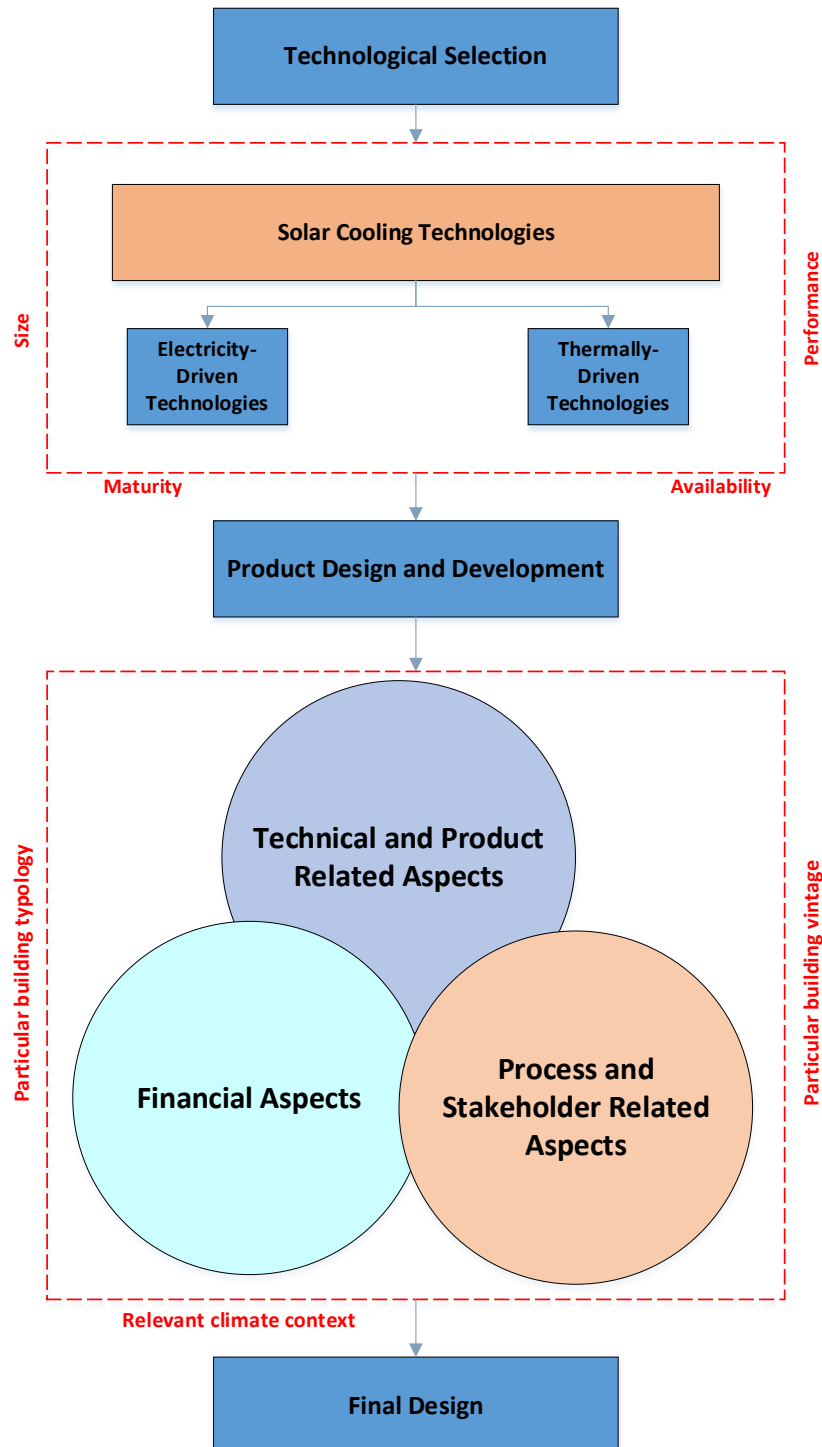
Technological Selection

Size

Solar Cooling Technologies

Performance

Electricity-Driven Technologies

Thermally-Driven Technologies

Maturity

Availability

Product Design and Development

Particular building typology

Technical and Product Related Aspects

Particular building vintage

Financial Aspects

Process and Stakeholder Related Aspects

Relevant climate context

Final Design